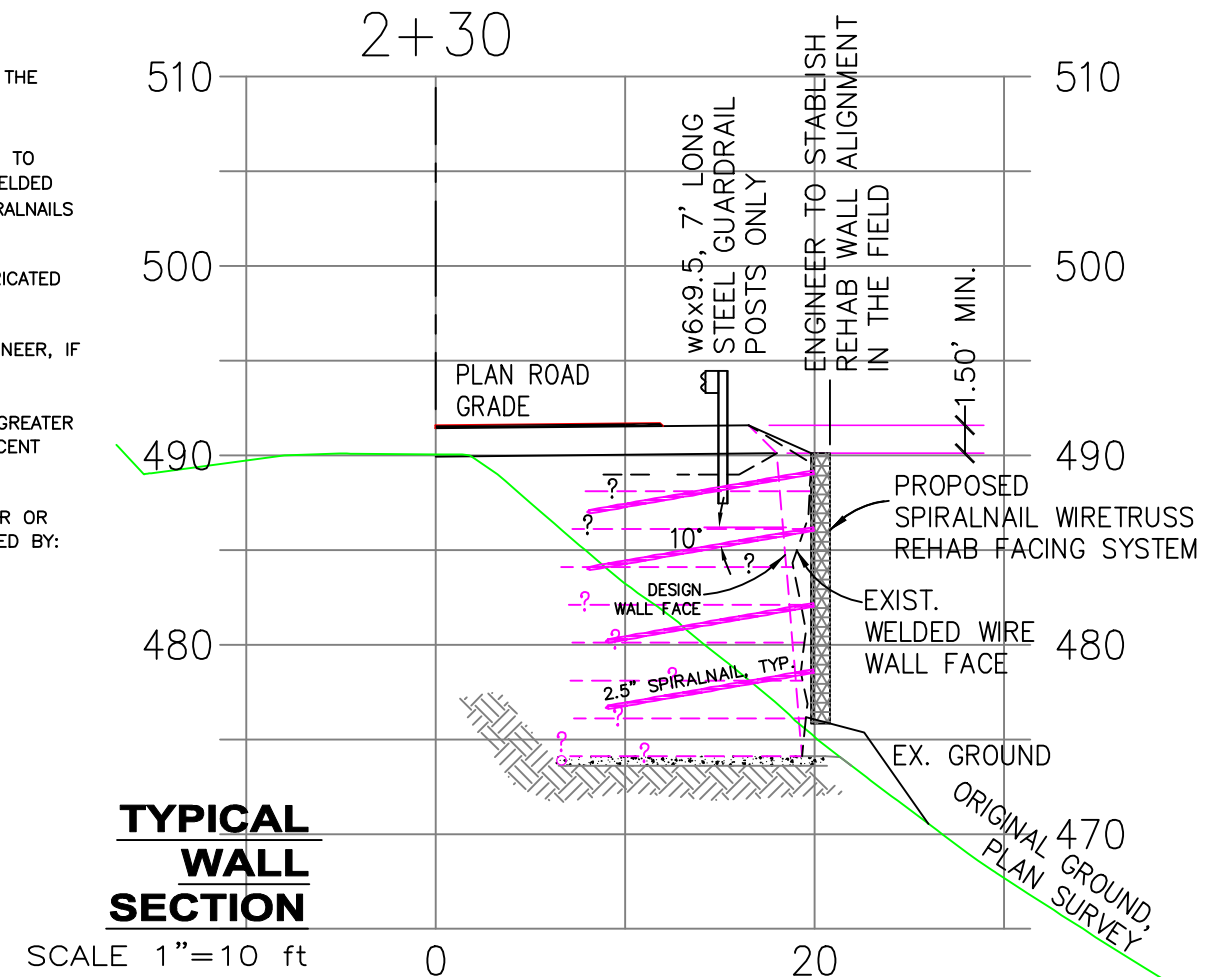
THE

TO
ELDED
RALNAILS

RICATED

NEER, IF

GREATER
CENT

R OR
ED BY:

2+30

510

510

500

500

490

490

480

480

470

w6x9.5, 7' LONG STEEL GUARDRAIL POSTS ONLY

ENGINEER TO STABLISH REHAB WALL ALIGNMENT IN THE FIELD

1.50' MIN.

PLAN ROAD GRADE

?

10'

?

DESIGN WALL FACE

?

?

?

2.5" SPIRALNAIL, TYP.

?

?

?

PROPOSED SPIRALNAIL WIRETRUSS REHAB FACING SYSTEM

EXIST. WELDED WIRE WALL FACE

EX. GROUND

ORIGINAL GROUND, PLAN SURVEY

TYPICAL WALL SECTION

SCALE 1"=10 ft

0

20